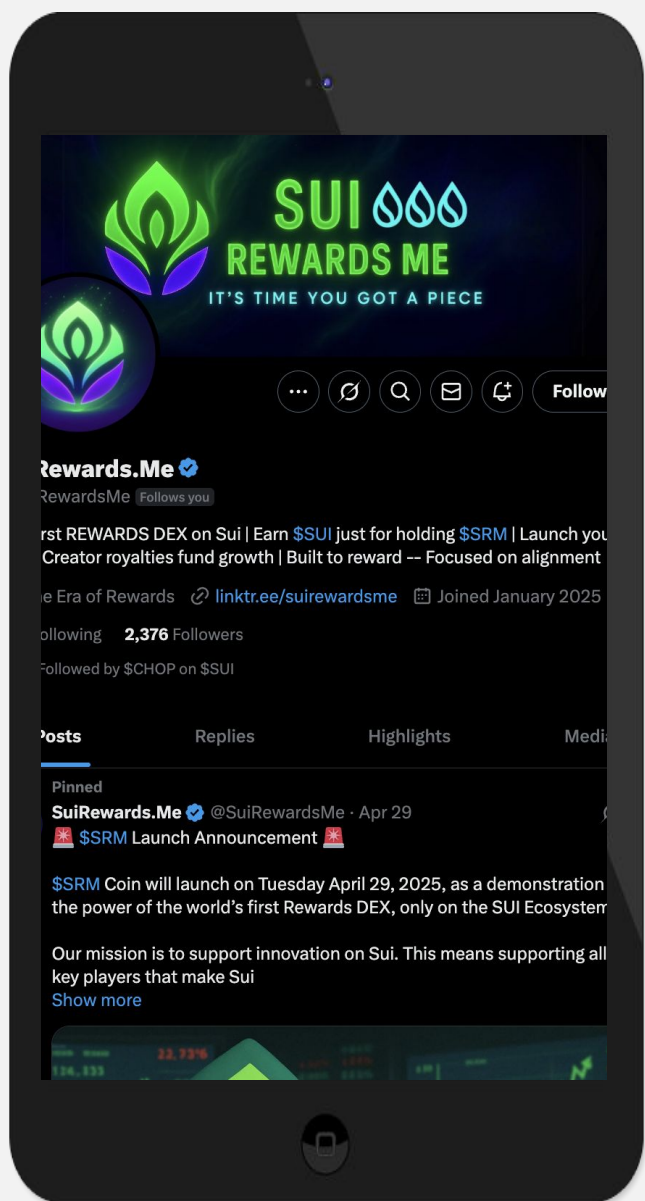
SUI
REWARDS ME
IT'S TIME YOU GOT A PIECE

Follow

Rewards.Me
RewardsMe Follows you

rst REWARDS DEX on Sui | Earn $SUI just for holding $SRM | Launch you
Creator royalties fund growth | Built to reward -- Focused on alignment

e Era of Rewards linktr.ee/suirewardsme Joined January 2025

ollowing 2,376 Followers

Followed by $CHOP on $SUI

Posts Replies Highlights Medi

Pinned
SuiRewards.Me @SuiRewardsMe · Apr 29
🚨 $SRM Launch Announcement 🚨

$SRM Coin will launch on Tuesday April 29, 2025, as a demonstration the power of the world's first Rewards DEX, only on the SUI Ecosystem

Our mission is to support innovation on Sui. This means supporting all key players that make Sui
Show more

22.73%
134.333